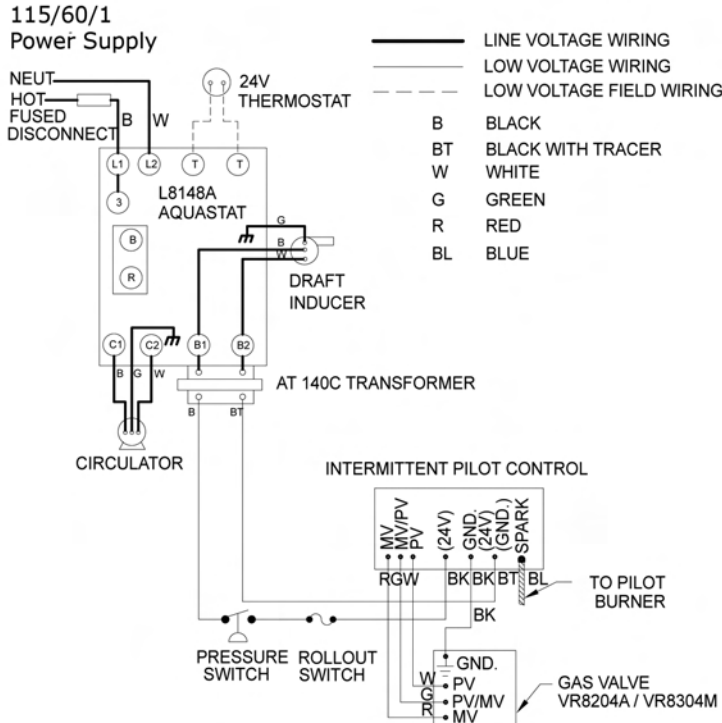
115/60/1
Power Supply

LINE VOLTAGE WIRING
LOW VOLTAGE WIRING
LOW VOLTAGE FIELD WIRING

| | |
|---|---|
| B | BLACK |
| BT | BLACK WITH TRACER |
| W | WHITE |
| G | GREEN |
| R | RED |
| BL | BLUE |

NEUT
HOT
FUSED DISCONNECT
B
W
24V THERMOSTAT
L1
L2
T
T
3
L8148A AQUASTAT
B
R
G
B
W
DRAFT INDUCER
C1
C2
B1
B2
B
G
W
AT 140C TRANSFORMER
B
BT
CIRCULATOR

INTERMITTENT PILOT CONTROL
MV
MV/PV
PV
(24V)
GND.
(24V)
(GND.)
SPARK
R G W
BK BK BT BL
TO PILOT BURNER
BK
PRESSURE SWITCH
ROLLOUT SWITCH
GND.
W PV
G PV/MV
R MV
GAS VALVE
VR8204A / VR8304M